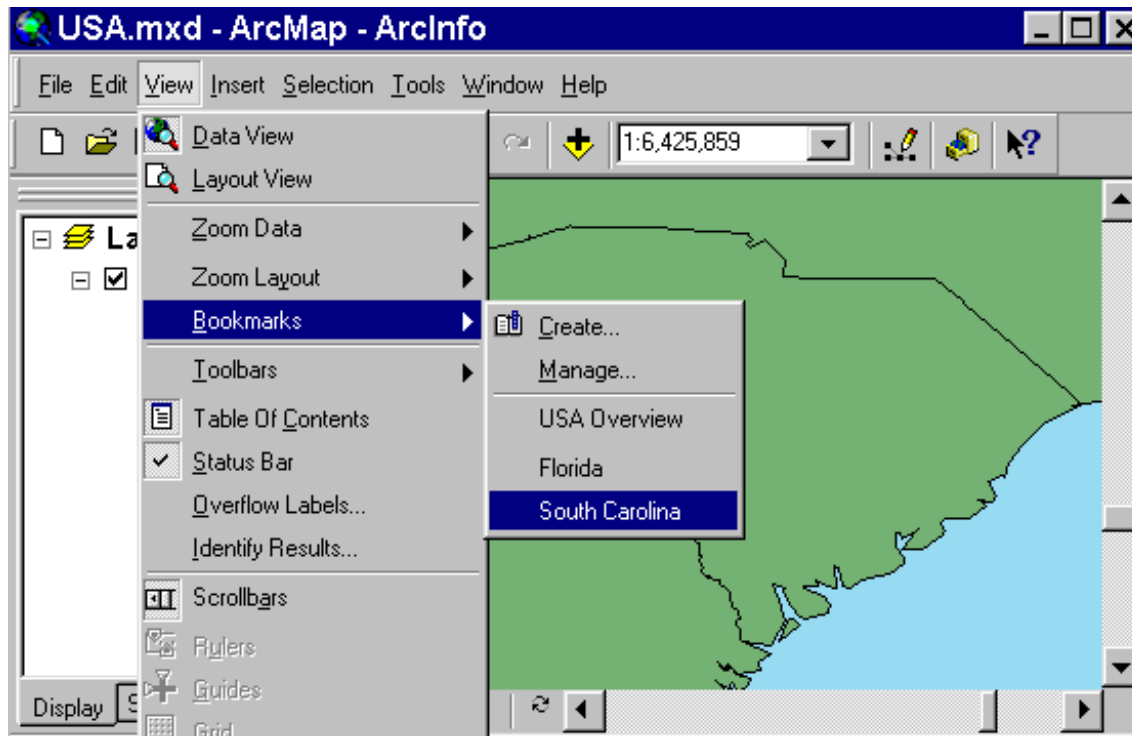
USA.mxd - ArcMap - ArcInfo

File Edit View Insert Selection Tools Window Help

1:6,425,859

La

Data View
Layout View
Zoom Data
Zoom Layout
Bookmarks
Toolbars
Table Of Contents
Status Bar
Overflow Labels...
Identify Results...
Scrollbars
Rulers
Guides
Grid

Create...
Manage...
USA Overview
Florida
South Carolina

Display S